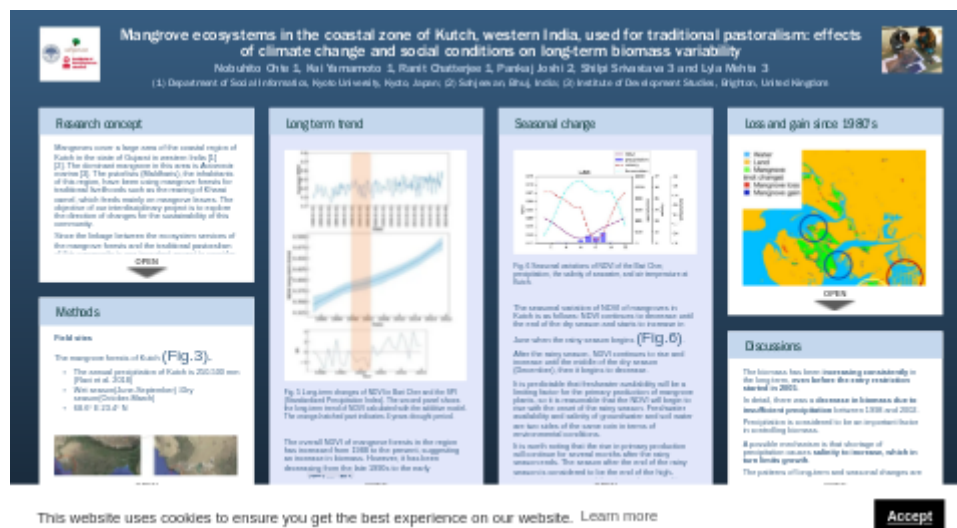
Mangrove ecosystems in the coastal zone of Kutch, western India, used for traditional pastoralism: effects of climate change and social conditions on long-term biomass variability

Nobuhito Ohte 1, Kei Yamamoto 1, Ranit Chatterjee 1, Pankaj Joshi 2, Shilpi Srivastava 3 and Lyla Mehta 3

(1) Department of Social Informatics, Kyoto University, Kyoto, Japan; (2) Sahjeevan, Bhuj, India; (3) Institute of Development Studies, Brighton, United Kingdom

Research concept

Mangroves cover a large area of the coastal region of Kutch in the state of Gujarat in western India [1] [2]. The dominant mangrove in this area is Avicennia marina [3]. The pastoralists (Maldharis), the inhabitants of the region, have been using mangrove forests for traditional livelihoods such as the rearing of Kharai camel, which feeds mainly on mangrove leaves. The objective of our interdisciplinary project is to explore the direction of changes for the sustainability of this community.

Since the linkage between the ecosystem services of the mangrove forests and the traditional pastoralism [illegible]

OPEN

Methods

Field sites

The mangrove forests of Kutch (Fig.3).

• The annual precipitation of Kutch is 250-500 mm (Rao et al. 2018)
• Wet season(June-September) /Dry season(October-March)
• 68.8° E 23.0° N

Long term trend

Fig.5 Long-term changes of NDVI in Bet Chir and the SPI (Standardized Precipitation Index). The second panel shows the long-term trend of NDVI calculated with the additive model. The orange-hatched part indicates 3-years drought period.

The overall NDVI of mangrove forests in the region has increased from 1988 to the present, suggesting an increase in biomass. However, it has been decreasing from the late 1990s to the early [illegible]

Seasonal change

Fig.6 Seasonal variations of NDVI of the Bet Chir, precipitation, the salinity of seawater, and air temperature at Kutch.

The seasonal variation of NDVI of mangroves in Kutch is as follows: NDVI continues to decrease until the end of the dry season and starts to increase in

June when the rainy season begins (Fig.6).

After the rainy season, NDVI continues to rise and increase until the middle of the dry season (December), then it begins to decrease.

It is predictable that freshwater availability will be a limiting factor for the primary production of mangrove plants, so it is reasonable that the NDVI will begin to rise with the onset of the rainy season. Freshwater availability and salinity of groundwater and soil water are two sides of the same coin in terms of environmental conditions.

It is worth noting that the rise in primary production will continue for several months after the rainy season ends. The season after the end of the rainy season is considered to be the end of the high, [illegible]

Loss and gain since 1980's

Water
Land
Mangrove (not changed)
Mangrove loss
Mangrove gain

OPEN

Discussions

The biomass has been increasing consistently in the long term, even before the entry restriction started in 2001.

In detail, there was a decrease in biomass due to insufficient precipitation between 1998 and 2003.

Precipitation is considered to be an important factor in controlling biomass.

A possible mechanism is that shortage of precipitation causes salinity to increase, which in turn limits growth.

The patterns of long-term and seasonal changes are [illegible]

This website uses cookies to ensure you get the best experience on our website. Learn more

Accept